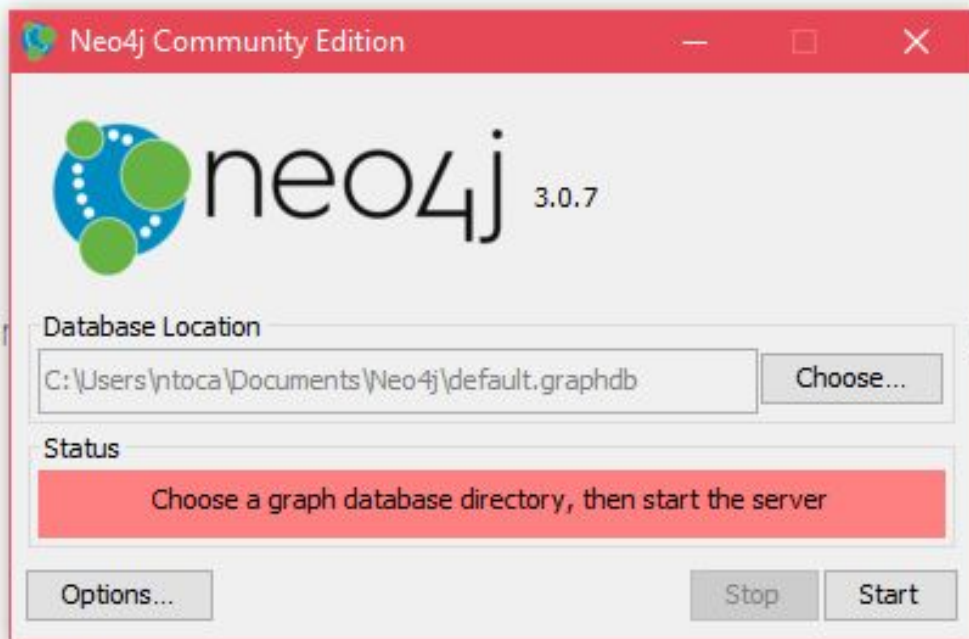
Neo4j Community Edition

neo4j 3.0.7

Database Location

C:\Users\ntoca\Documents\Neo4j\default.graphdb

Choose...

Status

Choose a graph database directory, then start the server

Options...

Stop

Start